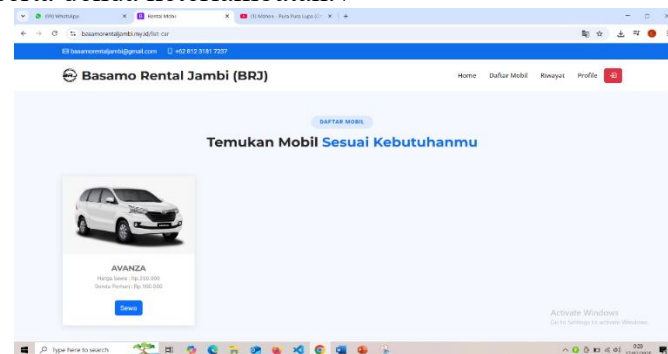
(99) WhatsApp
Rental Mobil
(1) Mithros - Pura Pura Lupa
basamorentaljambi.my.id/list-car
basamorentaljambi@gmail.com
+62 812 3181 7237
Basamo Rental Jambi (BRJ)
Home
Daftar Mobil
Riwayat
Profile
DAFTAR MOBIL
Temukan Mobil Sesuai Kebutuhanmu
AVANZA
Harga Sewa : Rp 250.000
Denda Perhari: Rp 100.000
Sewa
Activate Windows
Go to Settings to activate Windows.
Type here to search